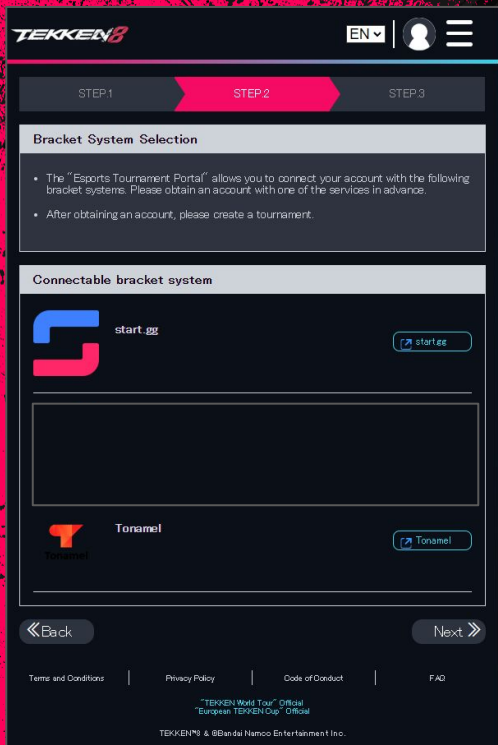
TEKKEN8

EN

STEP.1

STEP.2

STEP.3

Bracket System Selection

• The "Esports Tournament Portal" allows you to connect your account with the following bracket systems. Please obtain an account with one of the services in advance.

• After obtaining an account, please create a tournament.

Connectable bracket system

start.gg

start.gg

Tonamel

Tonamel

Tonamel

«Back

Next »

Terms and Conditions

Privacy Policy

Code of Conduct

FAQ

"TEKKEN World Tour" Official
"European TEKKEN Cup" Official

TEKKEN™8 & ©Bandai Namco Entertainment Inc.